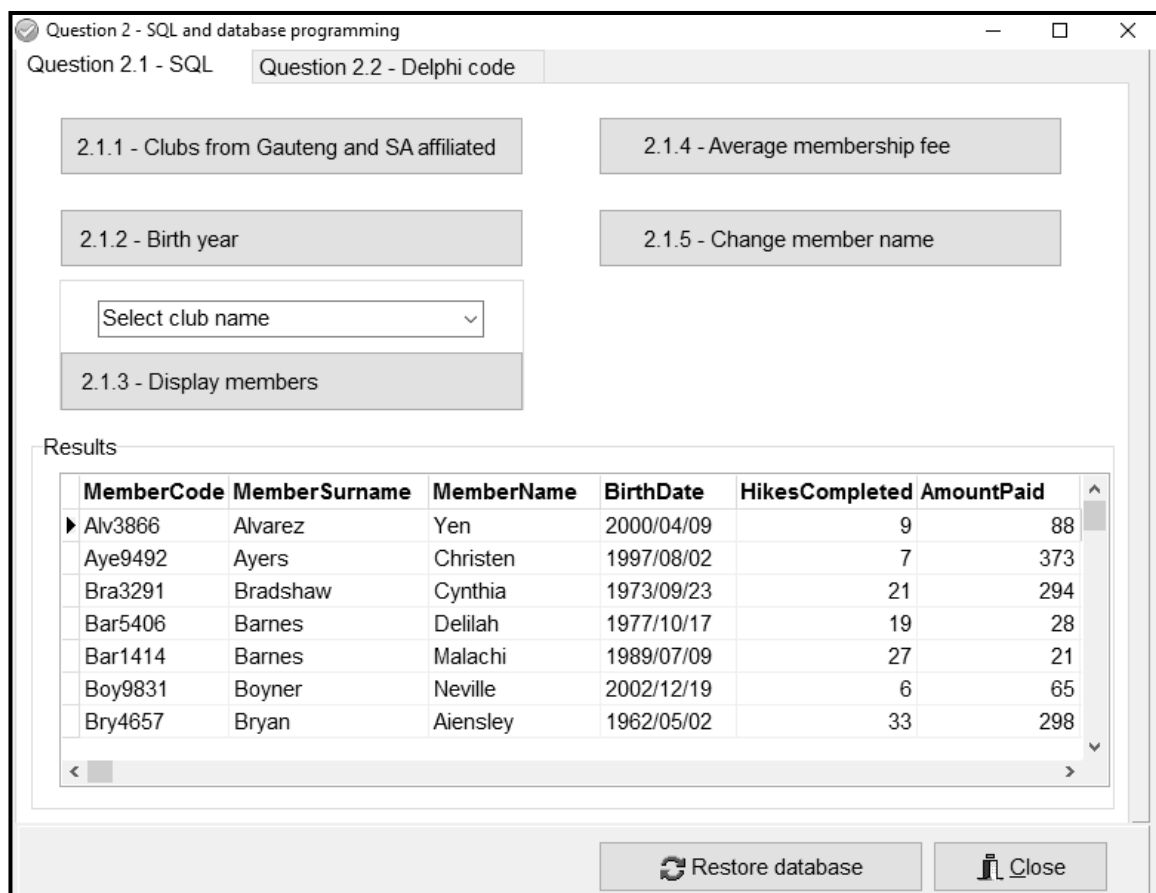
Question 2 - SQL and database programming

Question 2.1 - SQL
Question 2.2 - Delphi code

2.1.1 - Clubs from Gauteng and SA affiliated
2.1.4 - Average membership fee

2.1.2 - Birth year
2.1.5 - Change member name

Select club name

2.1.3 - Display members

Results

| MemberCode | MemberSurname | MemberName | BirthDate | HikesCompleted | AmountPaid |
|---|---|---|---|---|---|
| Alv3866 | Alvarez | Yen | 2000/04/09 | 9 | 88 |
| Aye9492 | Ayers | Christen | 1997/08/02 | 7 | 373 |
| Bra3291 | Bradshaw | Cynthia | 1973/09/23 | 21 | 294 |
| Bar5406 | Barnes | Delilah | 1977/10/17 | 19 | 28 |
| Bar1414 | Barnes | Malachi | 1989/07/09 | 27 | 21 |
| Boy9831 | Boyner | Neville | 2002/12/19 | 6 | 65 |
| Bry4657 | Bryan | Aiensley | 1962/05/02 | 33 | 298 |

Restore database
Close